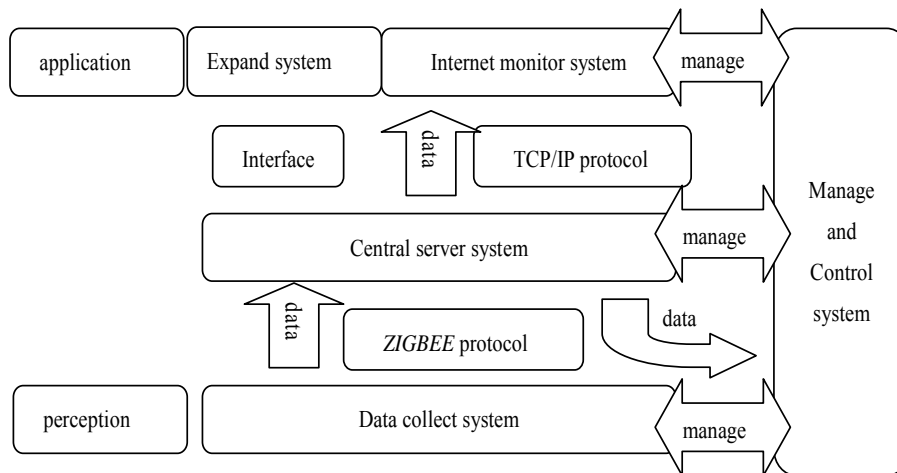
application

Expand system

Internet monitor system

manage

Interface

data

TCP/IP protocol

Manage and Control system

Central server system

manage

data

data

*ZIGBEE* protocol

perception

Data collect system

manage